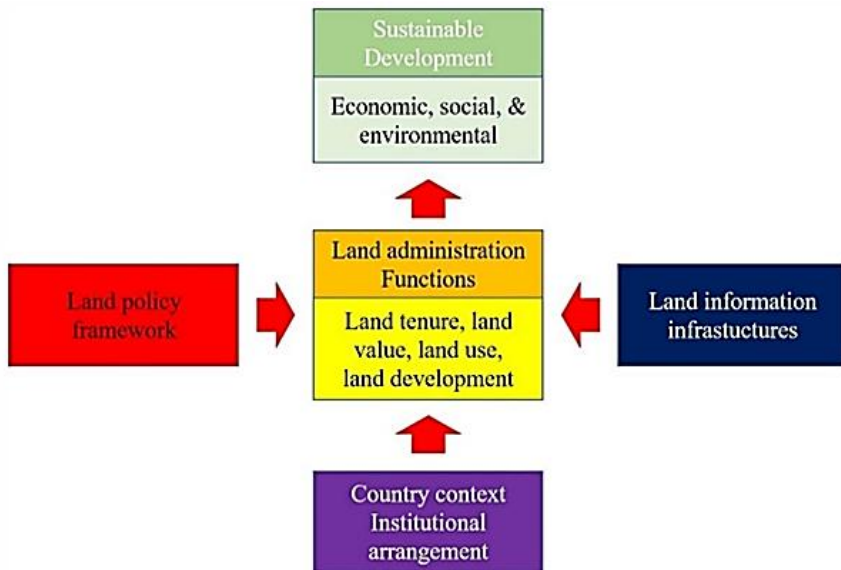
Sustainable Development

Economic, social, & environmental

Land administration Functions

Land tenure, land value, land use, land development

Land policy framework

Land information infrastuctures

Country context Institutional arrangement